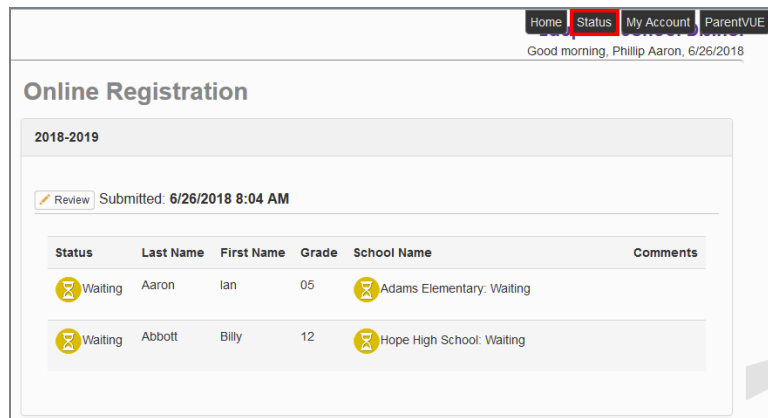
Home Status My Account ParentVUE

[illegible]

Good morning, Phillip Aaron, 6/26/2018

Online Registration

2018-2019

Review Submitted: **6/26/2018 8:04 AM**

| Status | Last Name | First Name | Grade | School Name | Comments |
|---|---|---|---|---|---|
| Waiting | Aaron | Ian | 05 | Adams Elementary: Waiting | |
| Waiting | Abbott | Billy | 12 | Hope High School: Waiting | |